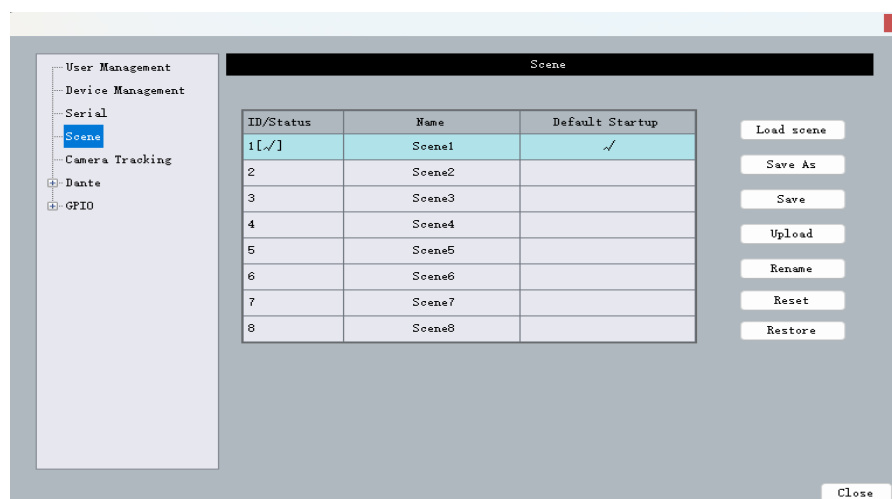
User Management
Device Management
Serial
Scene
Camera Tracking
Dante
GPIO

Scene

| ID/Status | Name | Default Startup |
|---|---|---|
| 1[√] | Scene1 | √ |
| 2 | Scene2 | |
| 3 | Scene3 | |
| 4 | Scene4 | |
| 5 | Scene5 | |
| 6 | Scene6 | |
| 7 | Scene7 | |
| 8 | Scene8 | |

Load scene
Save As
Save
Upload
Rename
Reset
Restore

Close